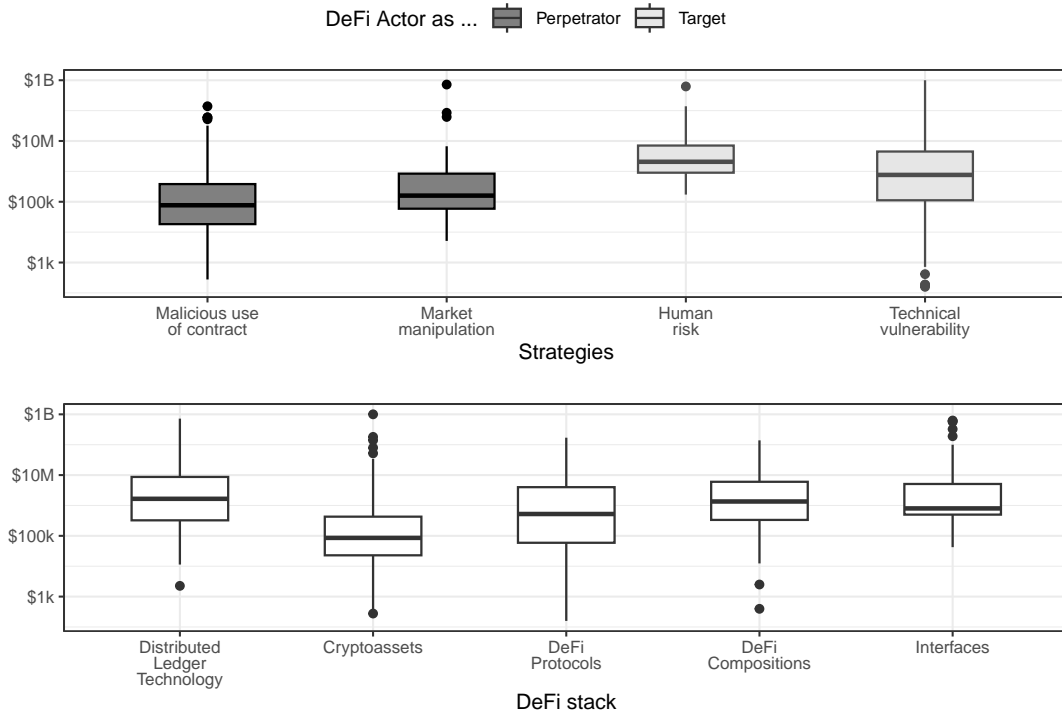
DeFi Actor as ... Perpetrator Target

$1B
$10M
$100k
$1k

Malicious use of contract
Market manipulation
Human risk
Technical vulnerability

Strategies

$1B
$10M
$100k
$1k

Distributed Ledger Technology
Cryptoassets
DeFi Protocols
DeFi Compositions
Interfaces

DeFi stack